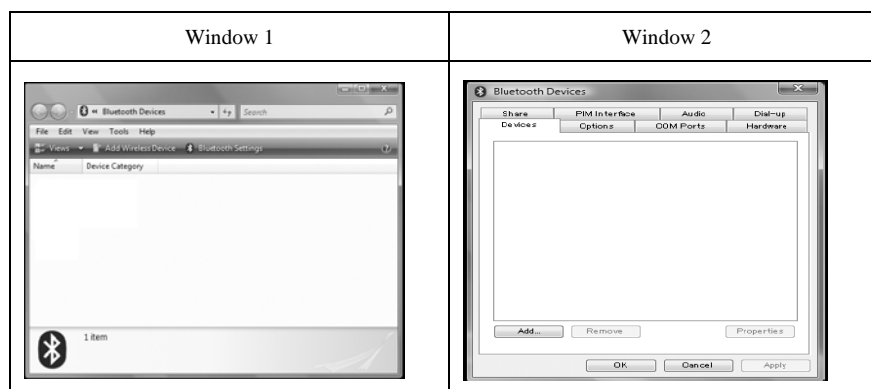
| Window 1 | Window 2 |
|---|---|
| « Bluetooth Devices Search<br>File Edit View Tools Help<br>Views Add Wireless Device Bluetooth Settings<br>Name Device Category<br>1 item | Bluetooth Devices<br>Share PIM Interface Audio Dial-up<br>Devices Options COM Ports Hardware<br>Add... Remove Properties<br>OK Cancel Apply |